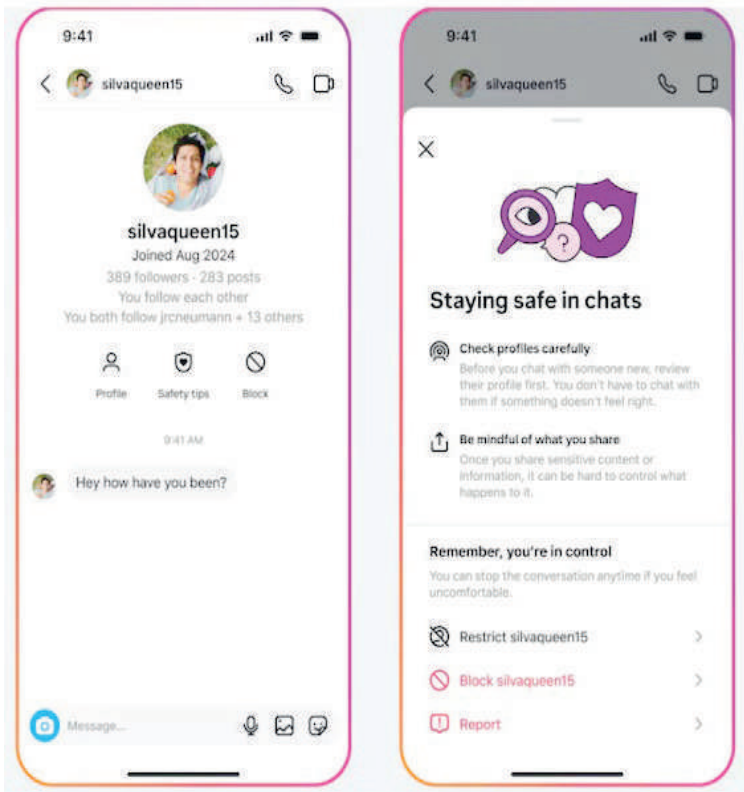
9:41

silvaqueen15

silvaqueen15
Joined Aug 2024
389 followers · 283 posts
You follow each other
You both follow jrcneumann + 13 others

Profile
Safety tips
Block

9:41 AM

Hey how have you been?

Message...

9:41

silvaqueen15

Staying safe in chats

Check profiles carefully
Before you chat with someone new, review their profile first. You don't have to chat with them if something doesn't feel right.

Be mindful of what you share
Once you share sensitive content or information, it can be hard to control what happens to it.

Remember, you're in control
You can stop the conversation anytime if you feel uncomfortable.

Restrict silvaqueen15

Block silvaqueen15

Report